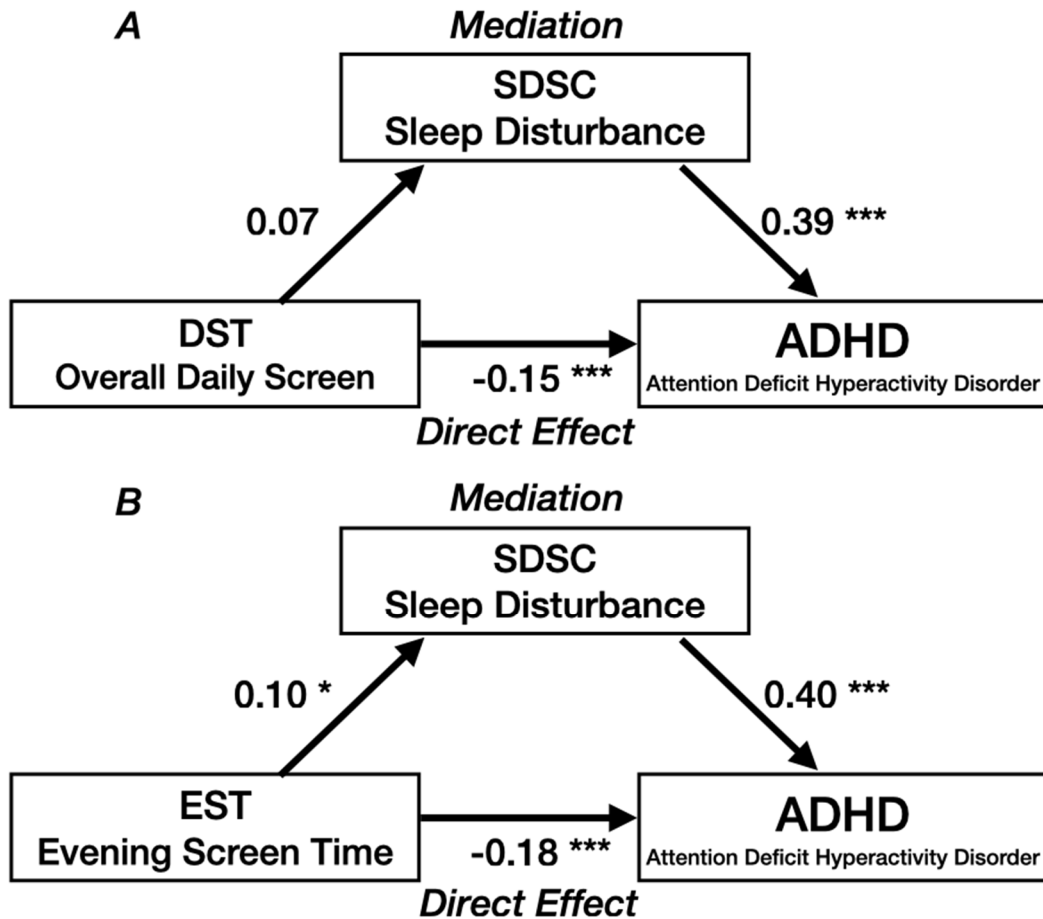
A

Mediation

SDSC
Sleep Disturbance

0.07

0.39 ***

DST
Overall Daily Screen

-0.15 ***

ADHD
Attention Deficit Hyperactivity Disorder

Direct Effect

B

Mediation

SDSC
Sleep Disturbance

0.10 *

0.40 ***

EST
Evening Screen Time

-0.18 ***

ADHD
Attention Deficit Hyperactivity Disorder

Direct Effect